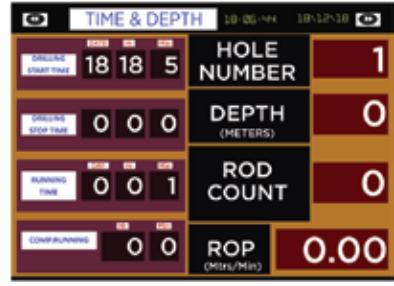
TIME & DEPTH 10:06:44 18\12\18

DRILLING START TIME
DATE HR MIN
18 18 5

DRILLING STOP TIME
0 0 0

RUNNING TIME
DAY HR MIN
0 0 1

COMP RUNNING
HR MIN
0 0

HOLE NUMBER
1

DEPTH (METERS)
0

ROD COUNT
0

ROP (Mtrs/Min)
0.00